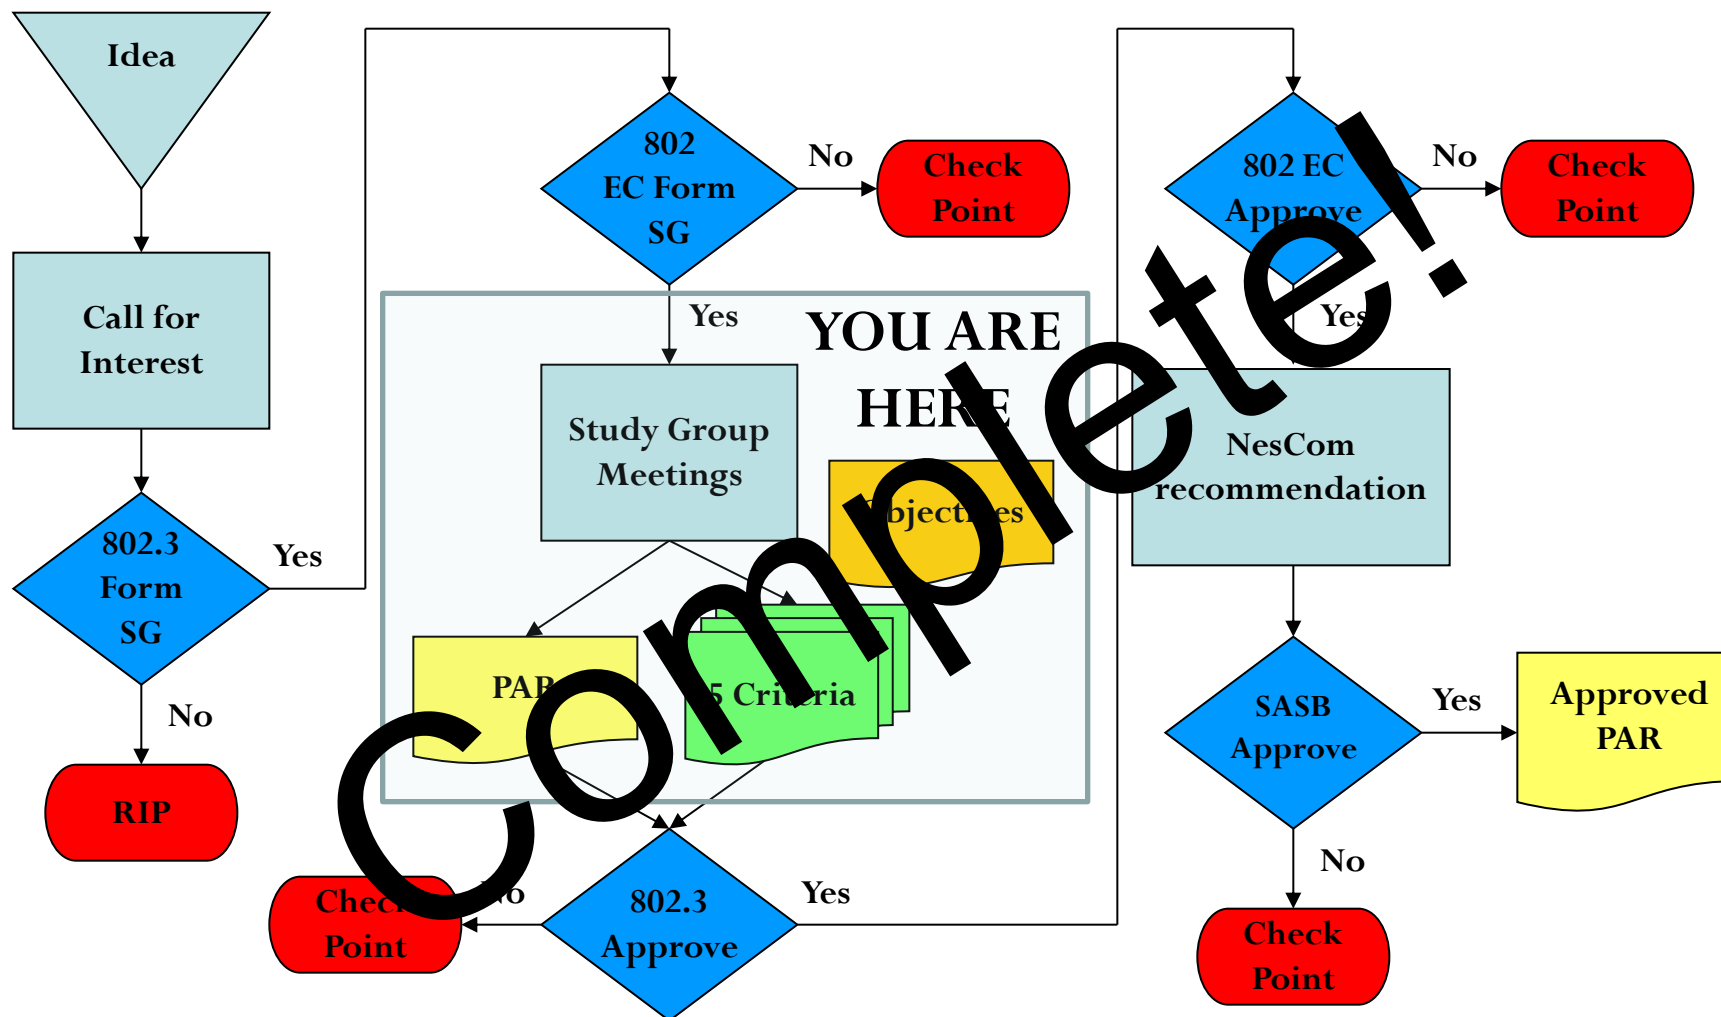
Idea

Call for Interest

802.3 Form SG

Yes

No

RIP

802 EC Form SG

No

Check Point

Yes

YOU ARE HERE

Study Group Meetings

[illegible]bject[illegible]es

PAR

5 Cri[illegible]ria

Chec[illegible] Point

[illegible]o

802.3 Approve

Yes

802 EC Approve

No

Check Point

Yes

NesCom recommendation

SASB Approve

Yes

Approved PAR

No

Check Point

Complete!